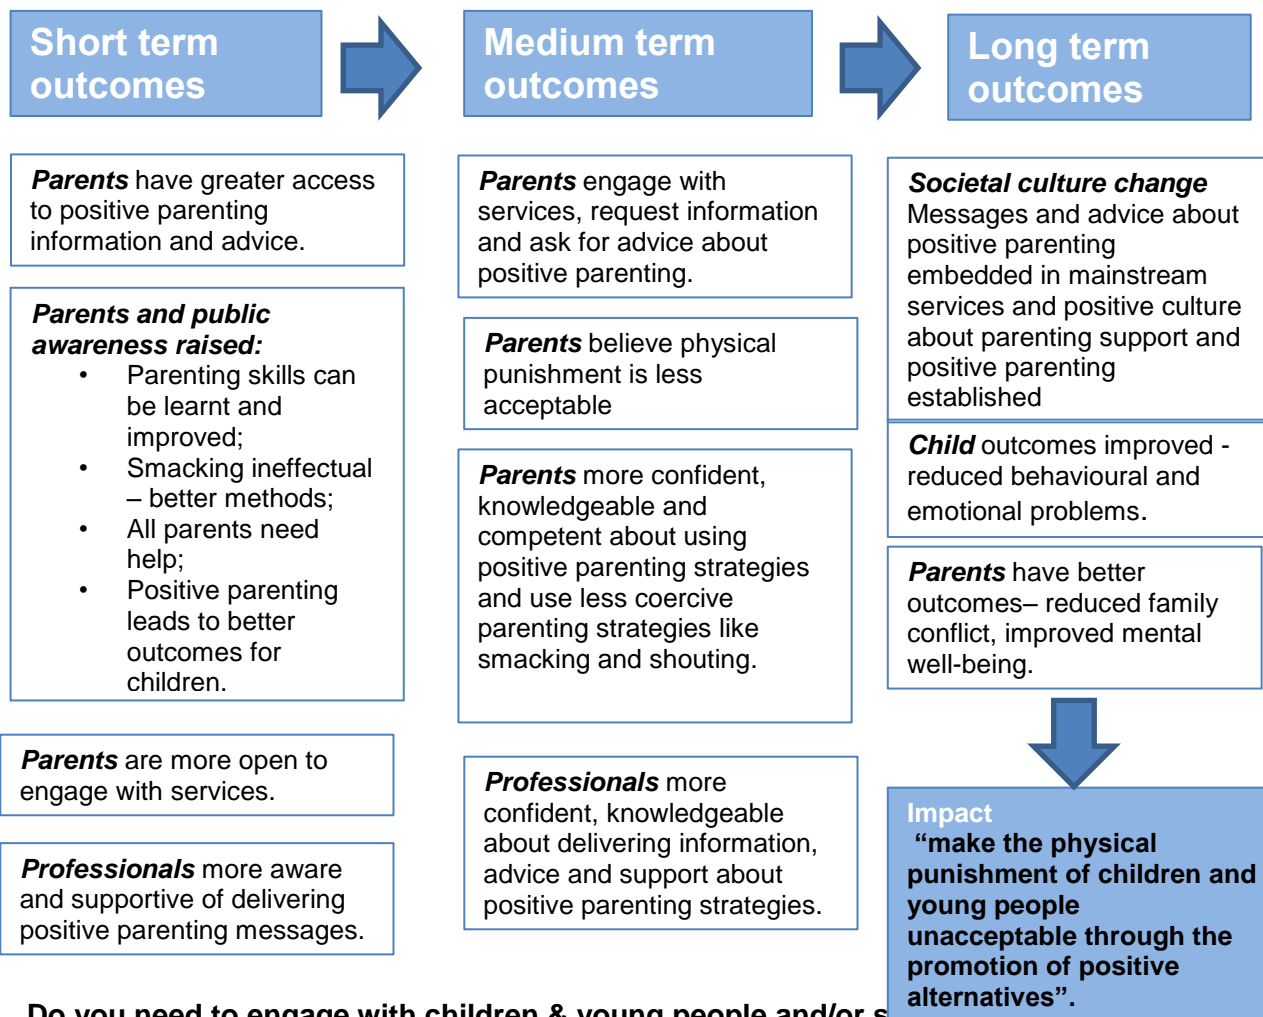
Short term outcomes

Medium term outcomes

Long term outcomes

**Parents** have greater access to positive parenting information and advice.

**Parents and public awareness raised:**
- Parenting skills can be learnt and improved;
- Smacking ineffectual – better methods;
- All parents need help;
- Positive parenting leads to better outcomes for children.

**Parents** are more open to engage with services.

**Professionals** more aware and supportive of delivering positive parenting messages.

**Parents** engage with services, request information and ask for advice about positive parenting.

**Parents** believe physical punishment is less acceptable

**Parents** more confident, knowledgeable and competent about using positive parenting strategies and use less coercive parenting strategies like smacking and shouting.

**Professionals** more confident, knowledgeable about delivering information, advice and support about positive parenting strategies.

**Societal culture change**
Messages and advice about positive parenting embedded in mainstream services and positive culture about parenting support and positive parenting established

**Child** outcomes improved - reduced behavioural and emotional problems.

**Parents** have better outcomes– reduced family conflict, improved mental well-being.

Impact
"make the physical punishment of children and young people unacceptable through the promotion of positive alternatives".

Do you need to engage with children & young people and/or s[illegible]